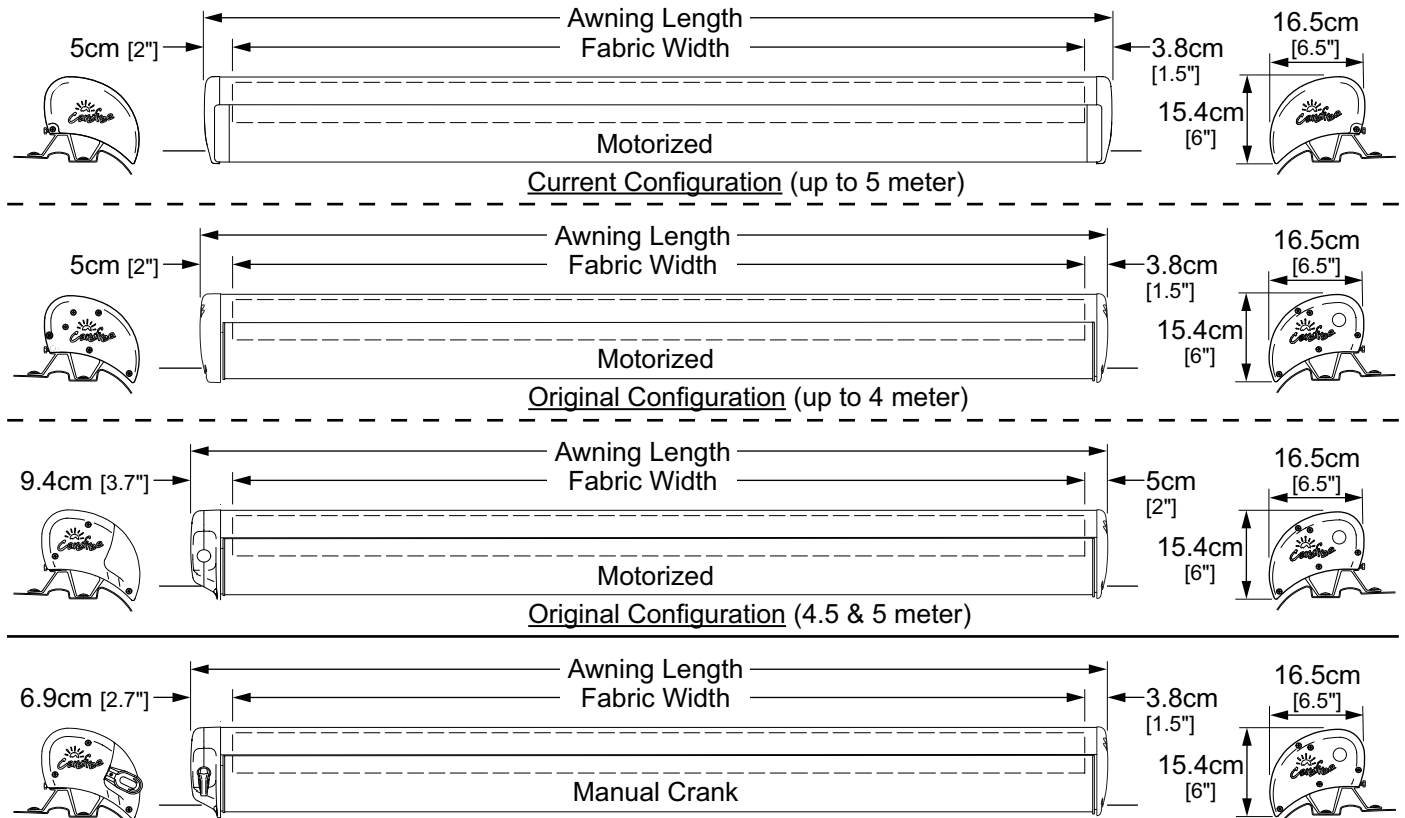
Awning Length
5cm [2"]
Fabric Width
3.8cm [1.5"]
16.5cm [6.5"]
15.4cm [6"]
Carefree
Carefree
Motorized
Current Configuration (up to 5 meter)

Awning Length
5cm [2"]
Fabric Width
3.8cm [1.5"]
16.5cm [6.5"]
15.4cm [6"]
Carefree
Carefree
Motorized
Original Configuration (up to 4 meter)

Awning Length
9.4cm [3.7"]
Fabric Width
5cm [2"]
16.5cm [6.5"]
15.4cm [6"]
Carefree
Carefree
Motorized
Original Configuration (4.5 & 5 meter)

Awning Length
6.9cm [2.7"]
Fabric Width
3.8cm [1.5"]
16.5cm [6.5"]
15.4cm [6"]
Carefree
Carefree
Manual Crank